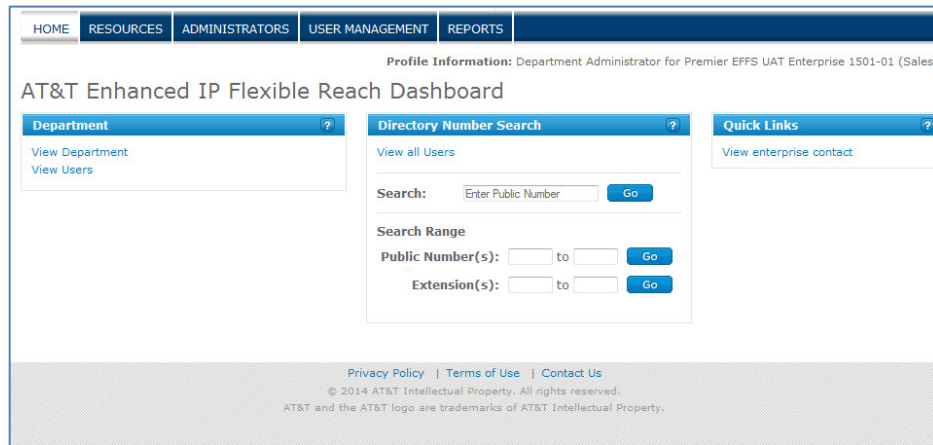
HOME RESOURCES ADMINISTRATORS USER MANAGEMENT REPORTS

**Profile Information:** Department Administrator for Premier EFFS UAT Enterprise 1501-01 (Sales

AT&T Enhanced IP Flexible Reach Dashboard

Department ?

View Department
View Users

Directory Number Search ?

View all Users

Search: Enter Public Number Go

Search Range

Public Number(s): to Go

Extension(s): to Go

Quick Links ?

View enterprise contact

Privacy Policy | Terms of Use | Contact Us
© 2014 AT&T Intellectual Property. All rights reserved.
AT&T and the AT&T logo are trademarks of AT&T Intellectual Property.